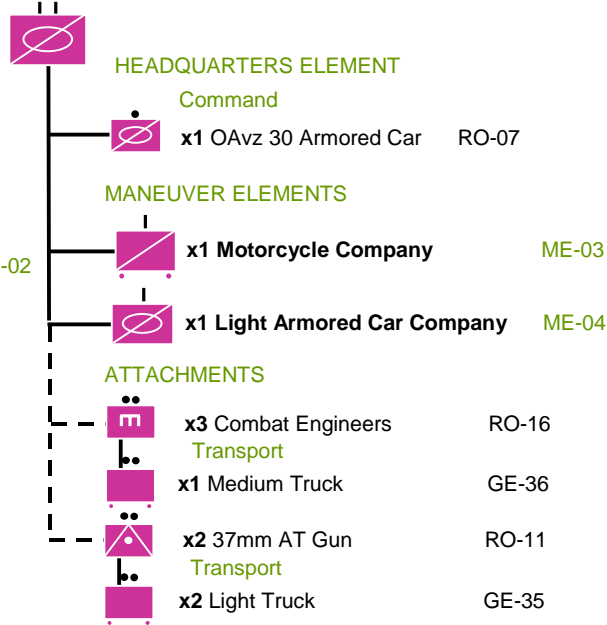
HEADQUARTERS ELEMENT

Command

**x1** OAvz 30 Armored Car RO-07

MANEUVER ELEMENTS

**x1 Motorcycle Company** ME-03

-02

**x1 Light Armored Car Company** ME-04

ATTACHMENTS

E

**x3** Combat Engineers RO-16

Transport

**x1** Medium Truck GE-36

**x2** 37mm AT Gun RO-11

Transport

**x2** Light Truck GE-35